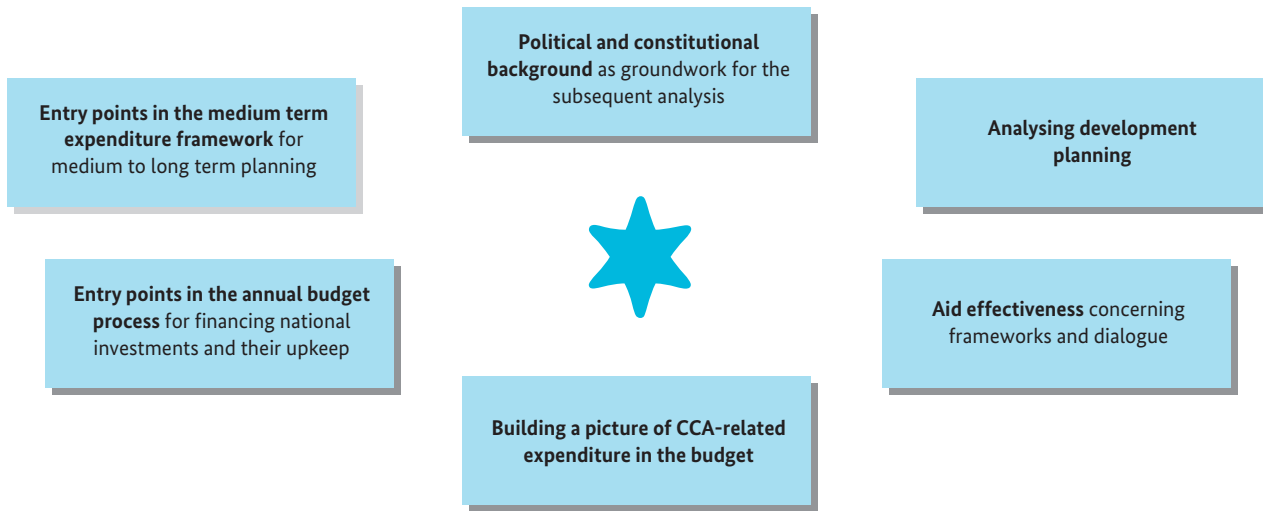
Political and constitutional background as groundwork for the subsequent analysis

Entry points in the medium term expenditure framework for medium to long term planning

Analysing development planning

Entry points in the annual budget process for financing national investments and their upkeep

Aid effectiveness concerning frameworks and dialogue

Building a picture of CCA-related expenditure in the budget